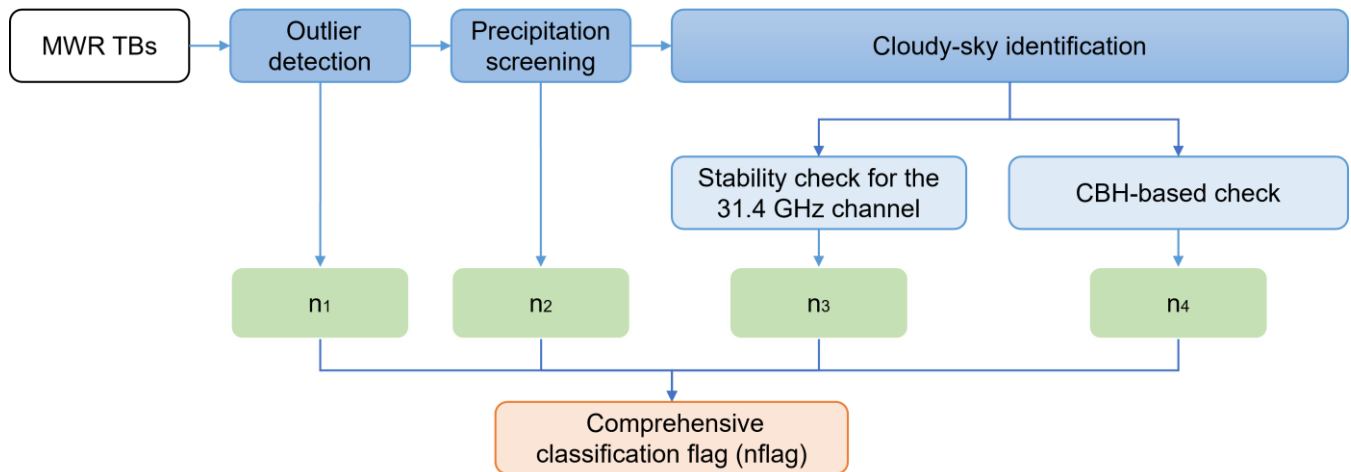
MWR TBs

Outlier detection

Precipitation screening

Cloudy-sky identification

Stability check for the 31.4 GHz channel

CBH-based check

n$_1$

n$_2$

n$_3$

n$_4$

Comprehensive classification flag (nflag)